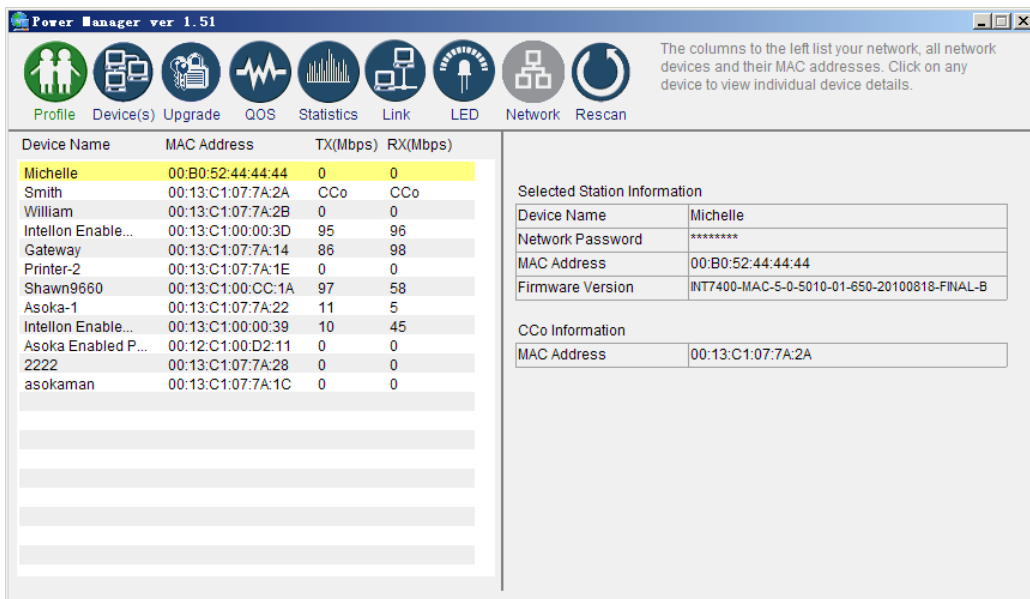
Power Manager ver 1.51

Profile Device(s) Upgrade QOS Statistics Link LED Network Rescan

The columns to the left list your network, all network devices and their MAC addresses. Click on any device to view individual device details.

| Device Name | MAC Address | TX(Mbps) | RX(Mbps) |
|---|---|---|---|
| Michelle | 00:B0:52:44:44:44 | 0 | 0 |
| Smith | 00:13:C1:07:7A:2A | CCo | CCo |
| William | 00:13:C1:07:7A:2B | 0 | 0 |
| Intellon Enable... | 00:13:C1:00:00:3D | 95 | 96 |
| Gateway | 00:13:C1:07:7A:14 | 86 | 98 |
| Printer-2 | 00:13:C1:07:7A:1E | 0 | 0 |
| Shawn9660 | 00:13:C1:00:CC:1A | 97 | 58 |
| Asoka-1 | 00:13:C1:07:7A:22 | 11 | 5 |
| Intellon Enable... | 00:13:C1:00:00:39 | 10 | 45 |
| Asoka Enabled P... | 00:12:C1:00:D2:11 | 0 | 0 |
| 2222 | 00:13:C1:07:7A:28 | 0 | 0 |
| asokaman | 00:13:C1:07:7A:1C | 0 | 0 |

Selected Station Information

| Device Name | Michelle |
|---|---|
| Network Password | ******** |
| MAC Address | 00:B0:52:44:44:44 |
| Firmware Version | INT7400-MAC-5-0-5010-01-650-20100818-FINAL-B |

CCo Information

| MAC Address | 00:13:C1:07:7A:2A |
|---|---|